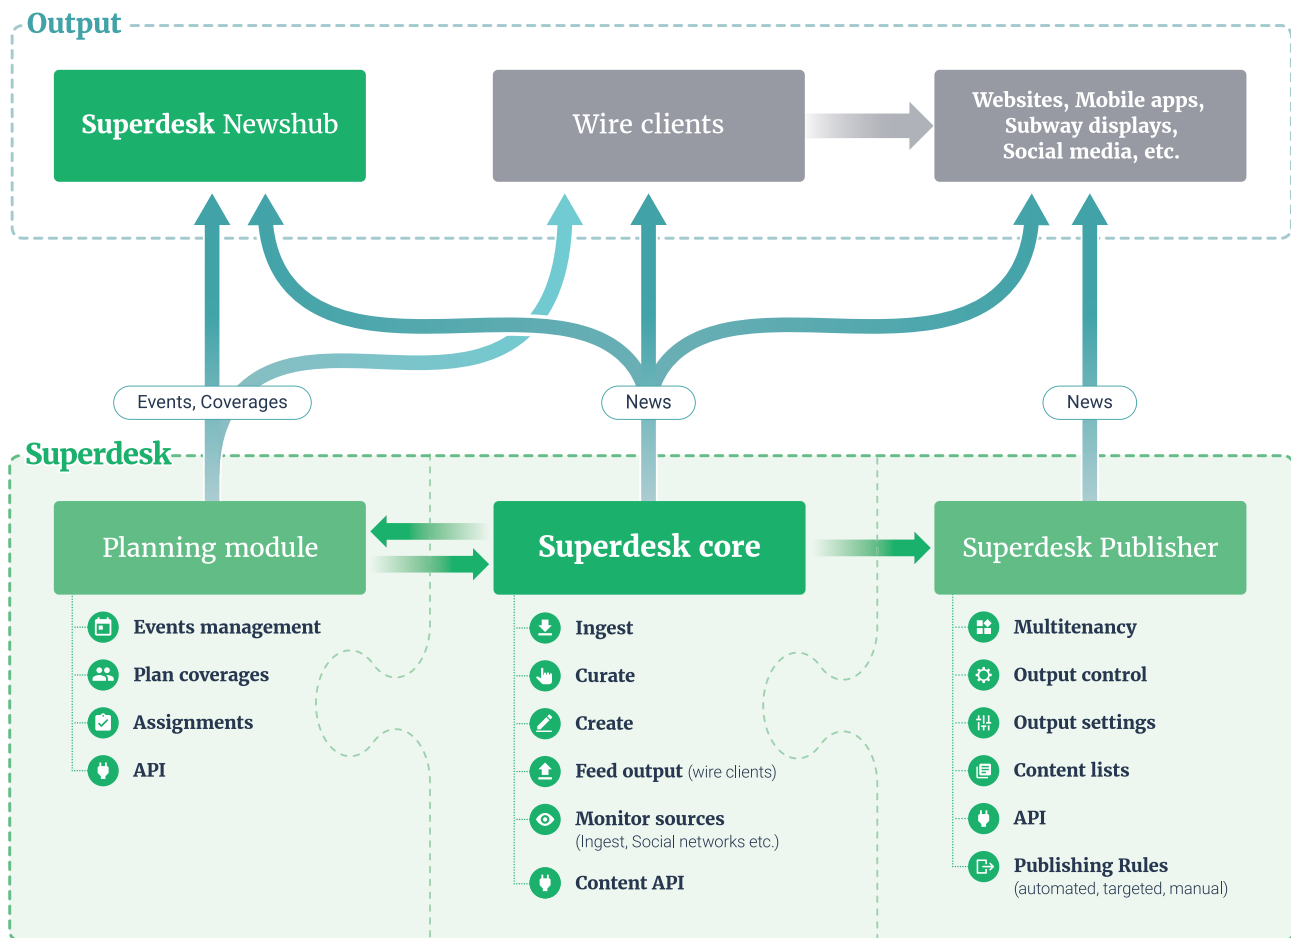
Output

Superdesk Newshub

Wire clients

Websites, Mobile apps, Subway displays, Social media, etc.

Events, Coverages

News

News

Superdesk

Planning module

Events management

Plan coverages

Assignments

API

Superdesk core

Ingest

Curate

Create

Feed output (wire clients)

Monitor sources (Ingest, Social networks etc.)

Content API

Superdesk Publisher

Multitenancy

Output control

Output settings

Content lists

API

Publishing Rules (automated, targeted, manual)